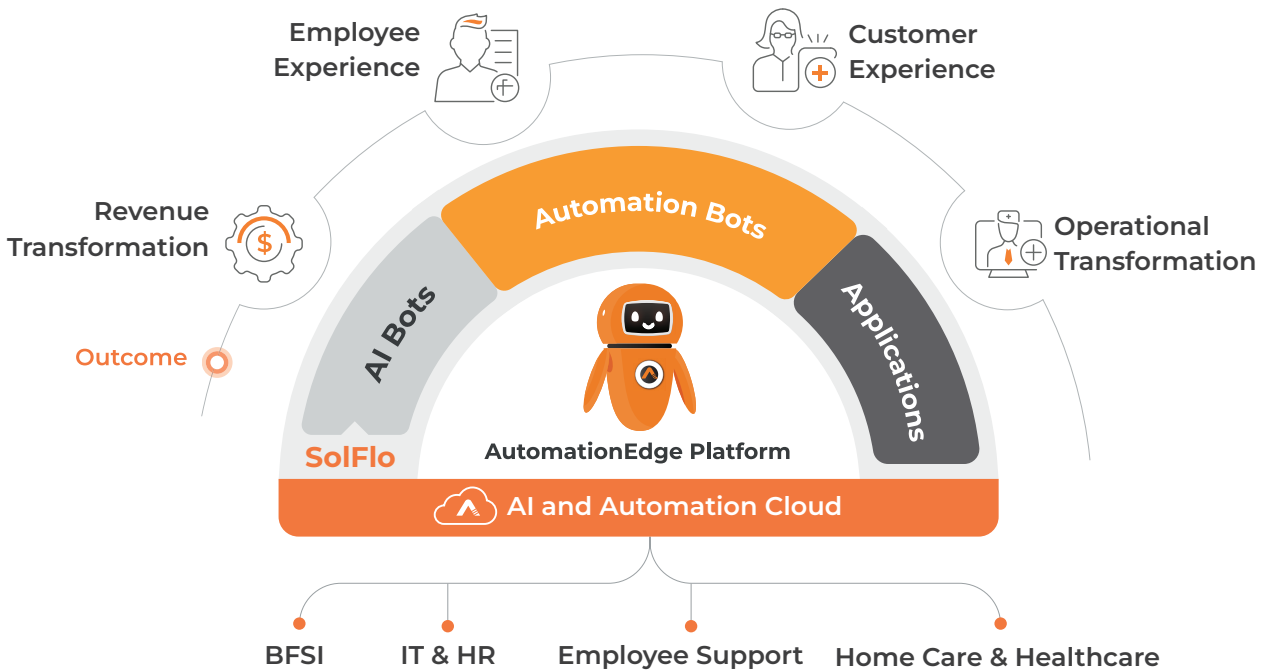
Employee Experience

Customer Experience

Revenue Transformation

Operational Transformation

Outcome

Automation Bots

AI Bots

Applications

SolFlo

AutomationEdge Platform

AI and Automation Cloud

BFSI

IT & HR

Employee Support

Home Care & Healthcare